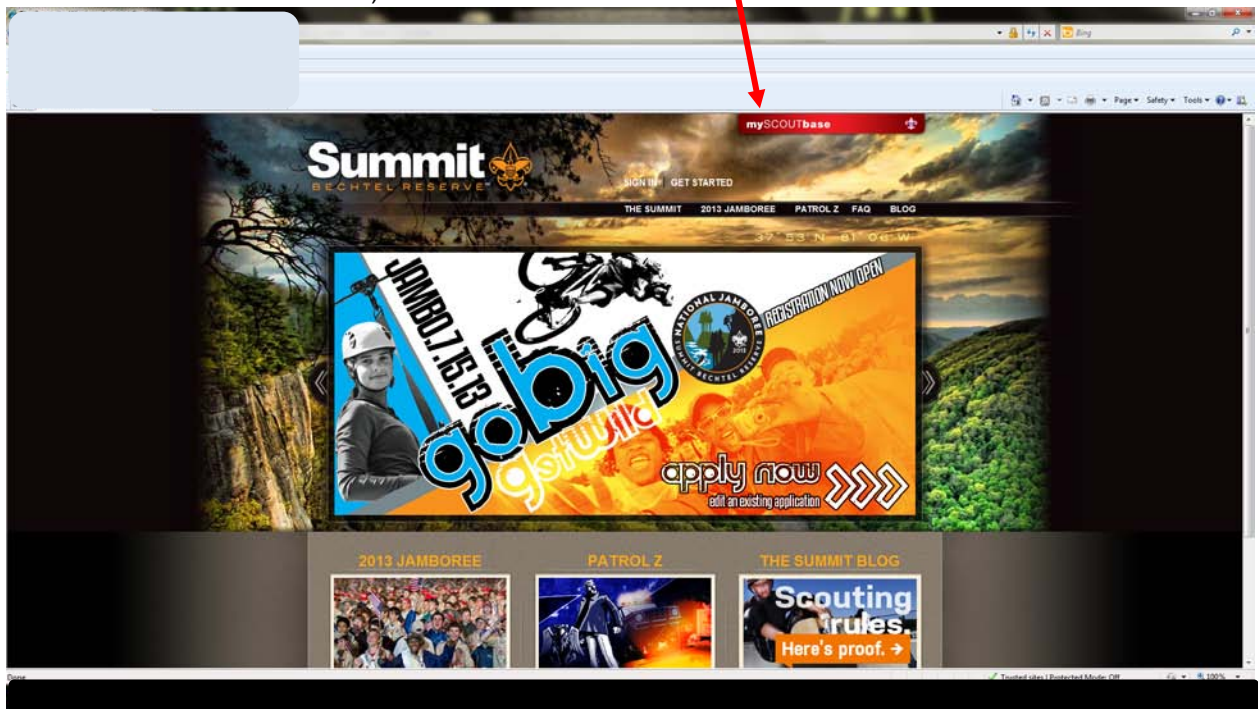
Bing

Page ▾ Safety ▾ Tools ▾

mySCOUTbase

Summit
BECHTEL RESERVE

SIGN IN | GET STARTED

THE SUMMIT 2013 JAMBOREE PATROL Z FAQ BLOG

37° 53' N 81° 06' W

JAMBO.7.15.13

NATIONAL JAMBOREE
SUMMIT BECHTEL RESERVE
2013

REGISTRATION NOW OPEN

gobig
getwild

apply now
edit an existing application

2013 JAMBOREE

PATROL Z

THE SUMMIT BLOG

Scouting rules.
Here's proof. →

Done

Trusted sites | Protected Mode: Off

100%